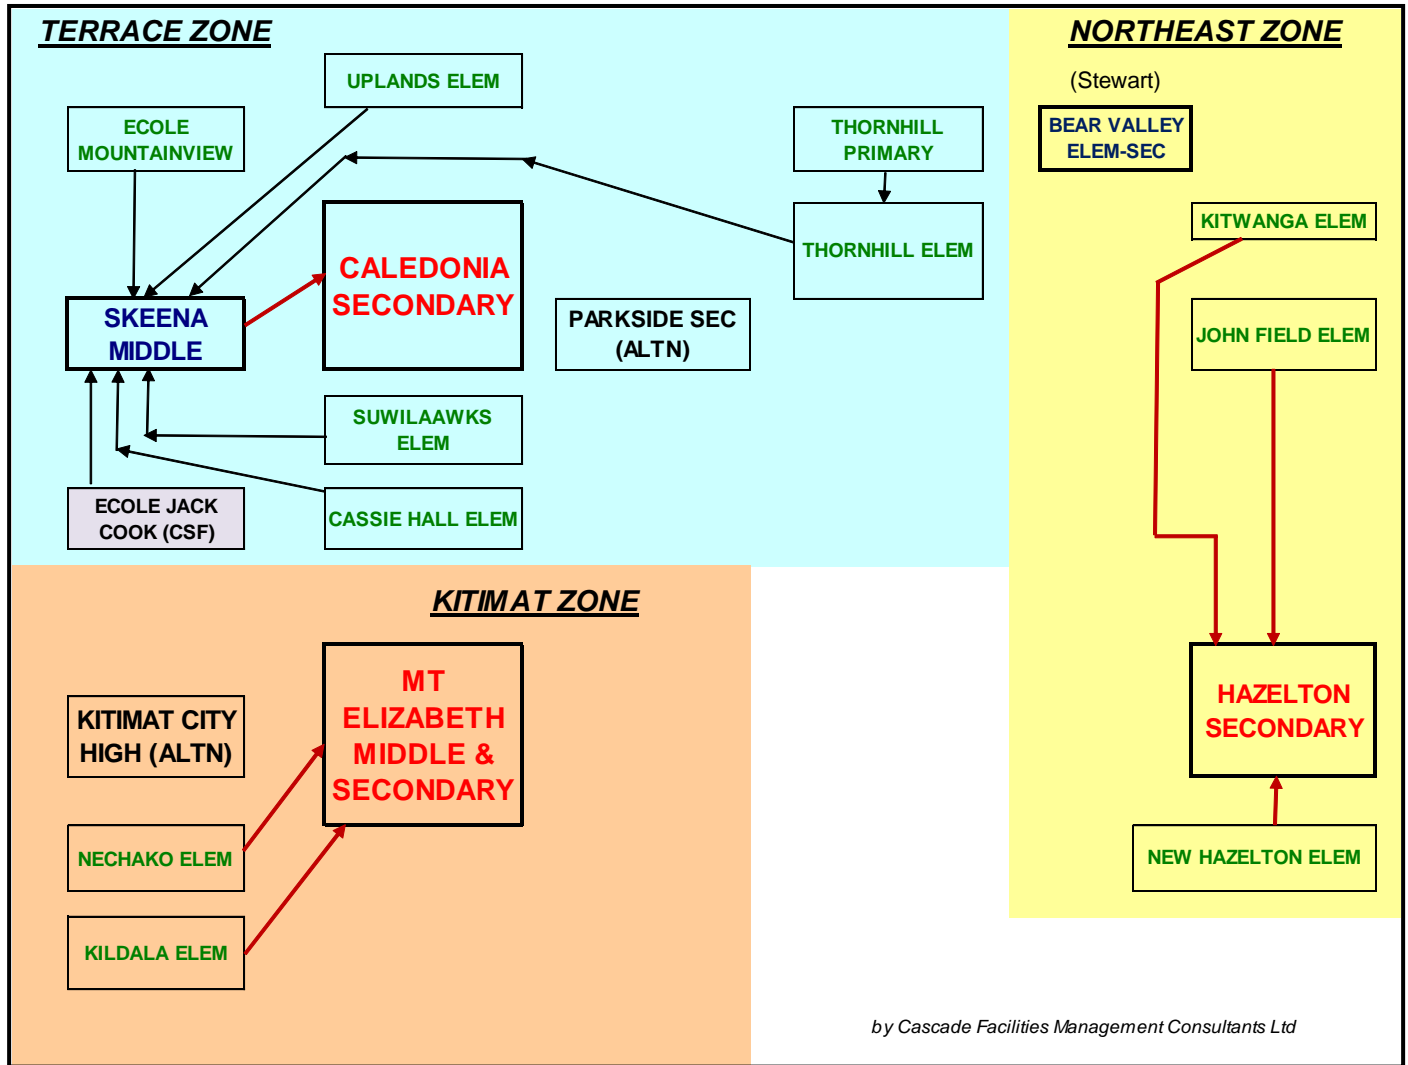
TERRACE ZONE

UPLANDS ELEM

ECOLE MOUNTAINVIEW

THORNHILL PRIMARY

THORNHILL ELEM

CALEDONIA SECONDARY

SKEENA MIDDLE

PARKSIDE SEC (ALTN)

SUWILAAWKS ELEM

ECOLE JACK COOK (CSF)

CASSIE HALL ELEM

NORTHEAST ZONE

(Stewart)

BEAR VALLEY ELEM-SEC

KITWANGA ELEM

JOHN FIELD ELEM

HAZELTON SECONDARY

NEW HAZELTON ELEM

KITIMAT ZONE

KITIMAT CITY HIGH (ALTN)

MT ELIZABETH MIDDLE & SECONDARY

NECHAKO ELEM

KILDALA ELEM

by Cascade Facilities Management Consultants Ltd